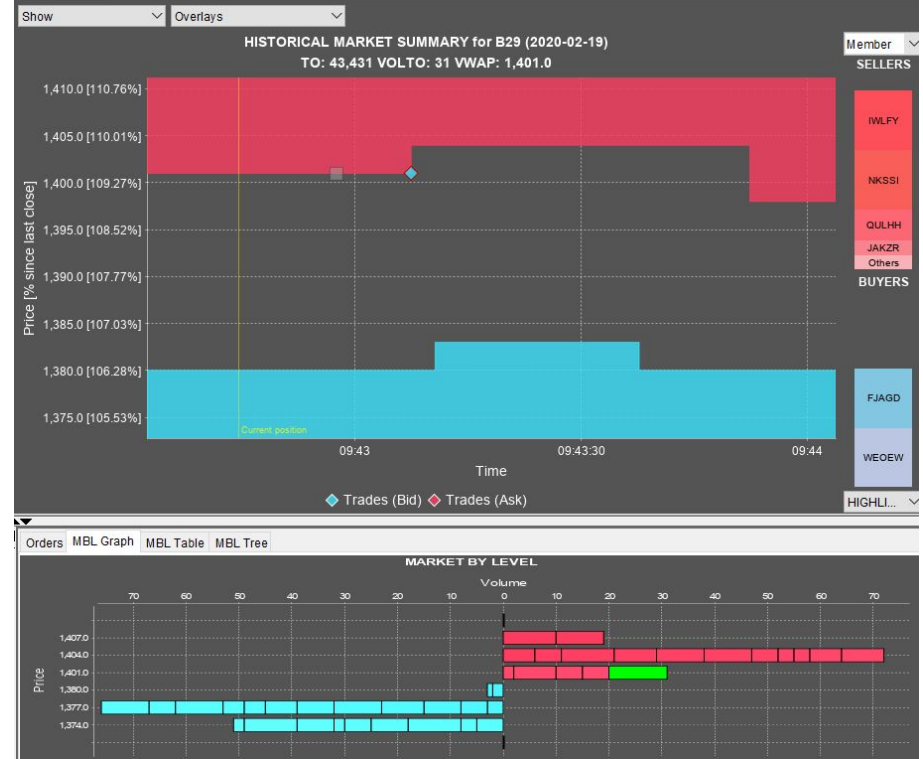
Show
Overlays

HISTORICAL MARKET SUMMARY for B29 (2020-02-19)
TO: 43,431 VOLTO: 31 VWAP: 1,401.0

Member
SELLERS

1,410.0 [110.76%]
1,405.0 [110.01%]
1,400.0 [109.27%]
1,395.0 [108.52%]
1,390.0 [107.77%]
1,385.0 [107.03%]
1,380.0 [106.28%]
1,375.0 [105.53%]

Price [% since last close]

Current position

09:43
09:43:30
09:44
Time

Trades (Bid) Trades (Ask)

IWLFY
NKSSI
QULHH
JAKZR
Others
BUYERS
FJAGD
WEOEW

HIGHLI...

Orders MBL Graph MBL Table MBL Tree

MARKET BY LEVEL
Volume
70 60 50 40 30 20 10 0 0 10 20 30 40 50 60 70

Price
1,407.0
1,404.0
1,401.0
1,380.0
1,377.0
1,374.0